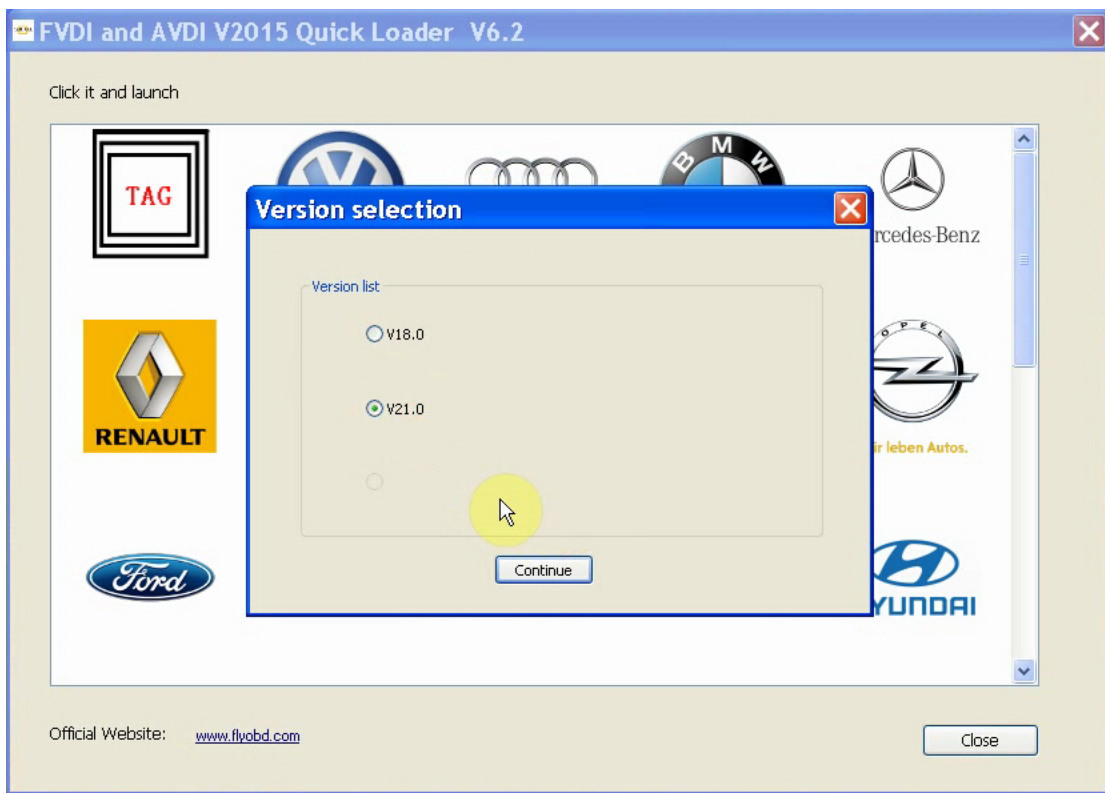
FVDI and AVDI V2015 Quick Loader V6.2

Click it and launch

TAG

BMW

rcedes-Benz

RENAULT

OPEL

ir leben Autos.

Ford

YUNDAI

Version selection

Version list

V18.0

V21.0

Continue

Official Website: www.flyobd.com

Close